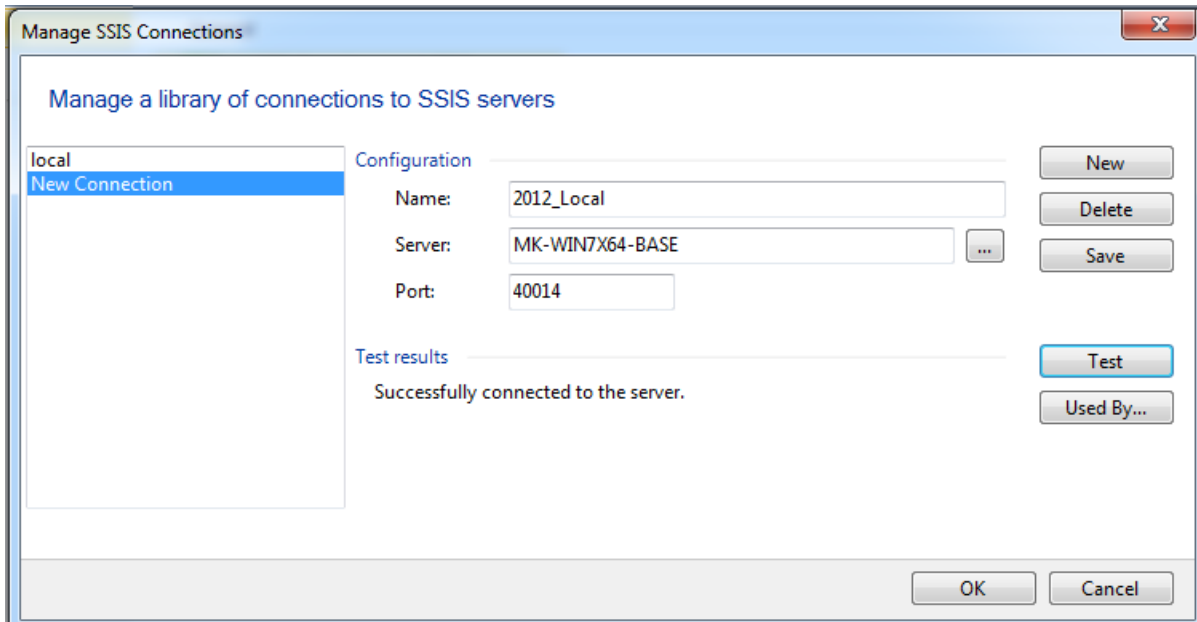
Manage SSIS Connections

X

Manage a library of connections to SSIS servers

local
New Connection

Configuration

Name: 2012_Local

Server: MK-WIN7X64-BASE ...

Port: 40014

New

Delete

Save

Test results

Successfully connected to the server.

Test

Used By...

OK

Cancel